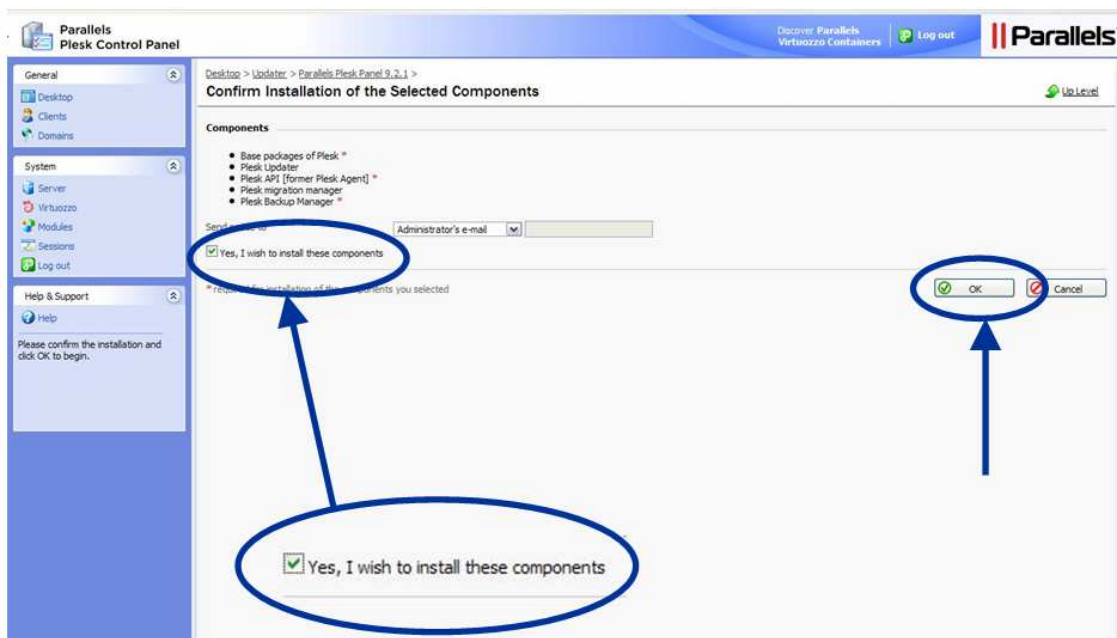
Parallels
Plesk Control Panel

Discover Parallels Virtuozzo Containers

Log out

Parallels

General
Desktop
Clients
Domains

System
Server
Virtuozzo
Modules
Sessions
Log out

Help & Support
Help

Please confirm the installation and click OK to begin.

Desktop > Updater > Parallels Plesk Panel 9.2.1 >

Confirm Installation of the Selected Components

Up Level

Components

- Base packages of Plesk *
- Plesk Updater
- Plesk API [former Plesk Agent] *
- Plesk migration manager
- Plesk Backup Manager *

Send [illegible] to Administrator's e-mail

Yes, I wish to install these components

* re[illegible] for installation of the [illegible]onents you selected

OK

Cancel

Yes, I wish to install these components